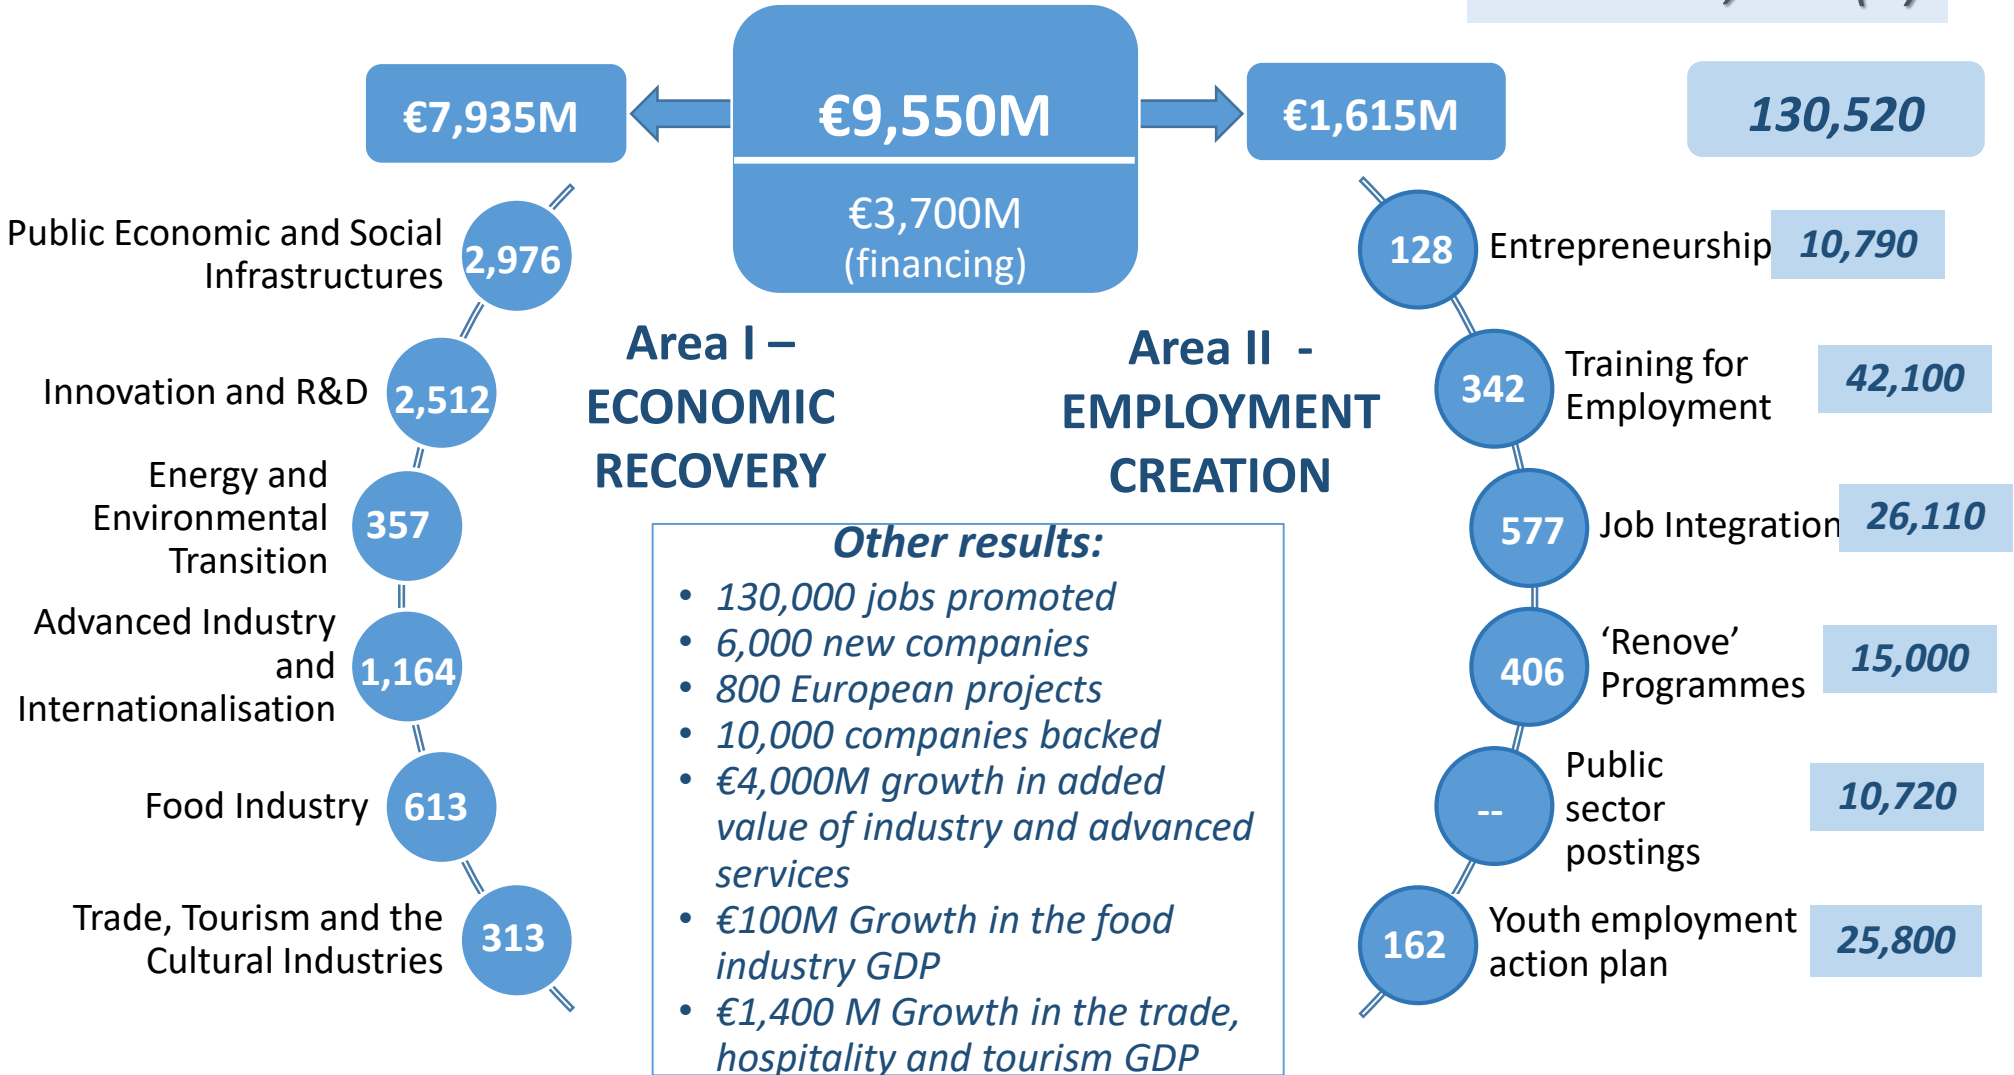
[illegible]

€7,935M

€9,550M

€3,700M (financing)

€1,615M

130,520

Public Economic and Social Infrastructures 2,976

Innovation and R&D 2,512

Energy and Environmental Transition 357

Advanced Industry and Internationalisation 1,164

Food Industry 613

Trade, Tourism and the Cultural Industries 313

Area I – ECONOMIC RECOVERY

Area II - EMPLOYMENT CREATION

128 Entrepreneurship 10,790

342 Training for Employment 42,100

577 Job Integration 26,110

406 'Renove' Programmes 15,000

-- Public sector postings 10,720

162 Youth employment action plan 25,800

Other results:

- 130,000 jobs promoted
- 6,000 new companies
- 800 European projects
- 10,000 companies backed
- €4,000M growth in added value of industry and advanced services
- €100M Growth in the food industry GDP
- €1,400 M Growth in the trade, hospitality and tourism GDP